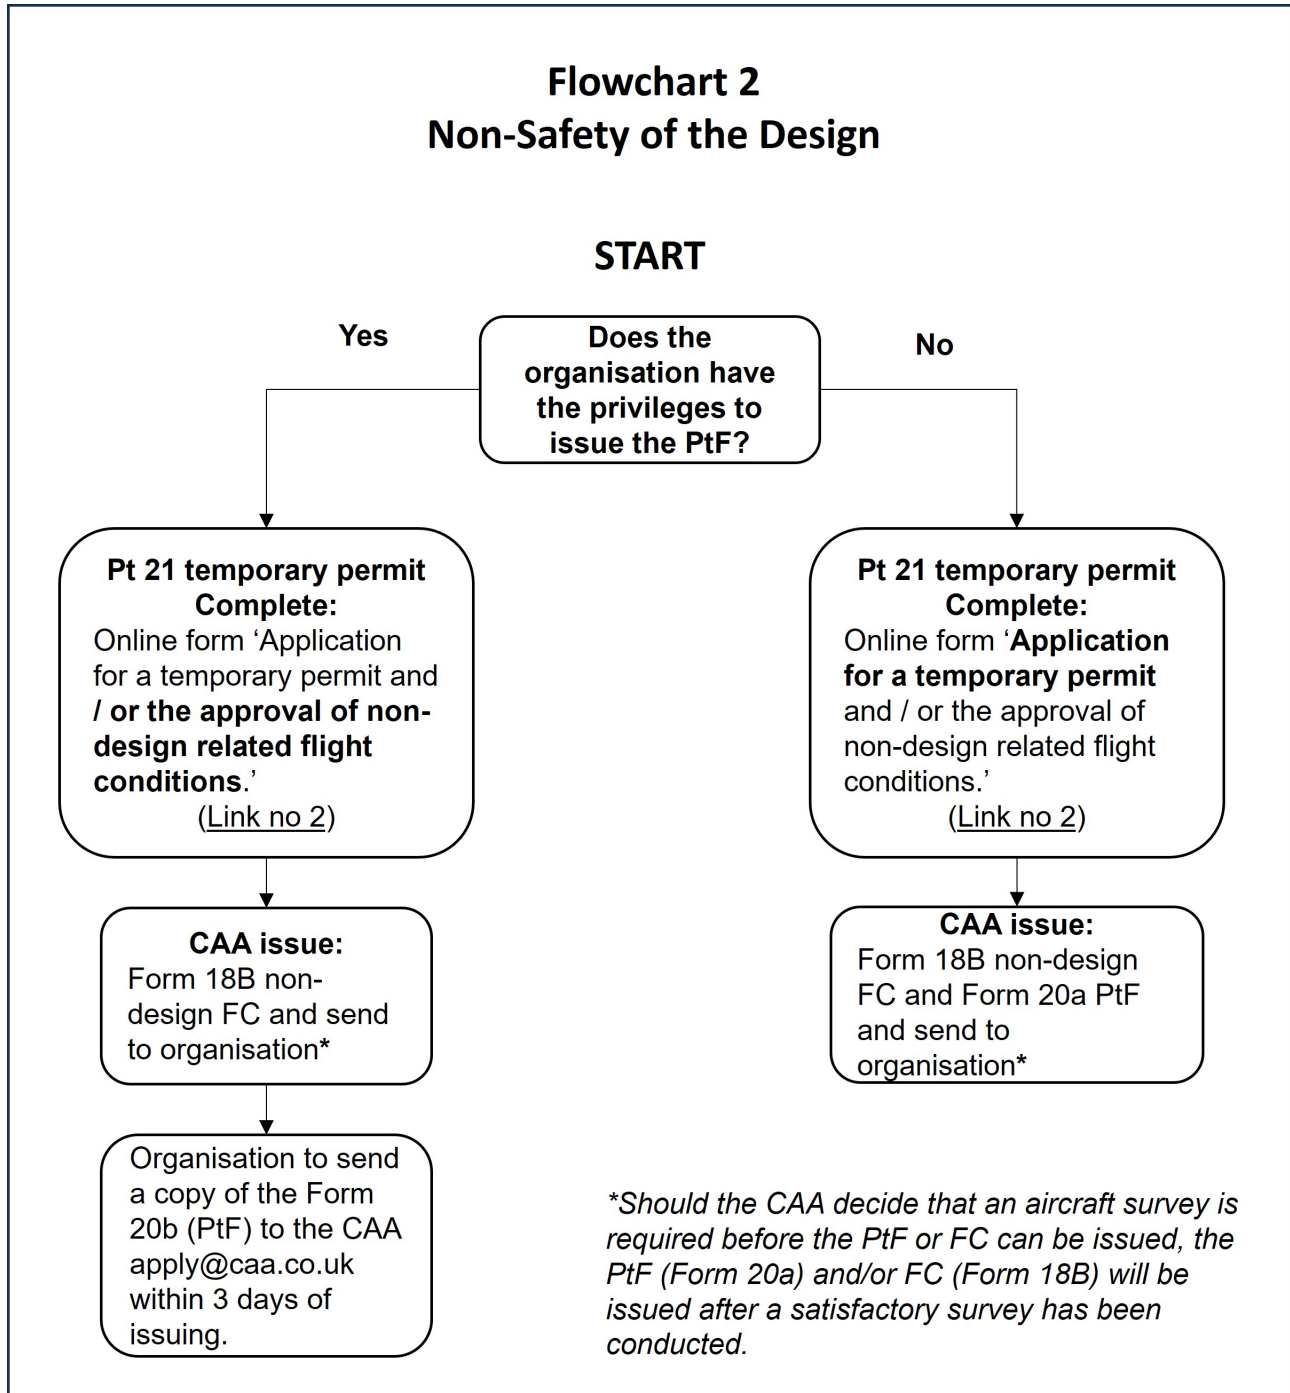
Flowchart 2
Non-Safety of the Design

START

Yes

Does the organisation have the privileges to issue the PtF?

No

Pt 21 temporary permit
Complete:
Online form 'Application for a temporary permit and / or the approval of non-design related flight conditions.'
(Link no 2)

CAA issue:
Form 18B non-design FC and send to organisation*

Organisation to send a copy of the Form 20b (PtF) to the CAA apply@caa.co.uk within 3 days of issuing.

Pt 21 temporary permit
Complete:
Online form 'Application for a temporary permit and / or the approval of non-design related flight conditions.'
(Link no 2)

CAA issue:
Form 18B non-design FC and Form 20a PtF and send to organisation*

*Should the CAA decide that an aircraft survey is required before the PtF or FC can be issued, the PtF (Form 20a) and/or FC (Form 18B) will be issued after a satisfactory survey has been conducted.